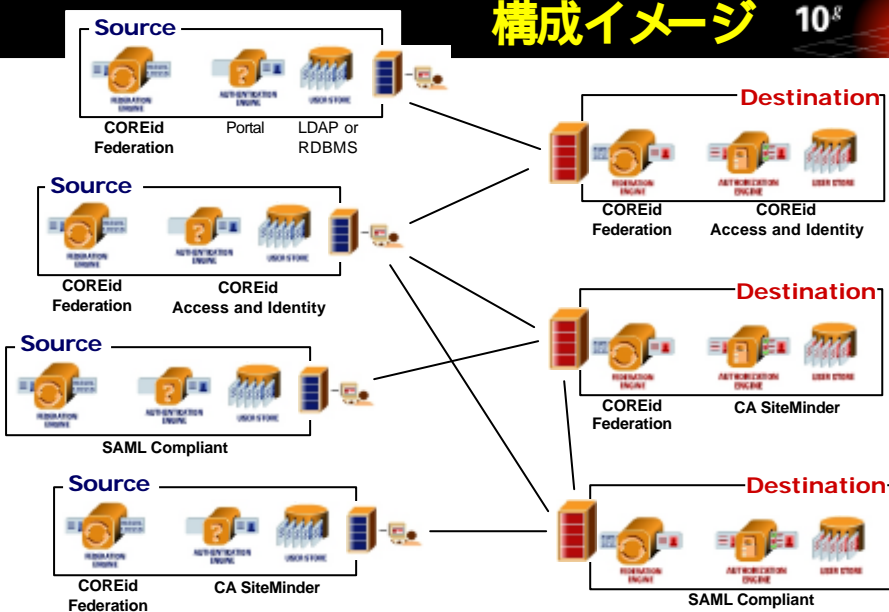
構成イメージ

$10^g$

Source

FEDERATION ENGINE

AUTHENTICATION ENGINE

USER STORE

COREid Federation

Portal

LDAP or RDBMS

Destination

FEDERATION ENGINE

AUTHORIZATION ENGINE

USER STORE

COREid Federation

COREid Access and Identity

Source

FEDERATION ENGINE

AUTHENTICATION ENGINE

USER STORE

COREid Federation

COREid Access and Identity

Destination

FEDERATION ENGINE

AUTHORIZATION ENGINE

USER STORE

COREid Federation

CA SiteMinder

Source

FEDERATION ENGINE

AUTHENTICATION ENGINE

USER STORE

SAML Compliant

Source

FEDERATION ENGINE

AUTHENTICATION ENGINE

USER STORE

COREid Federation

CA SiteMinder

Destination

FEDERATION ENGINE

AUTHORIZATION ENGINE

USER STORE

SAML Compliant